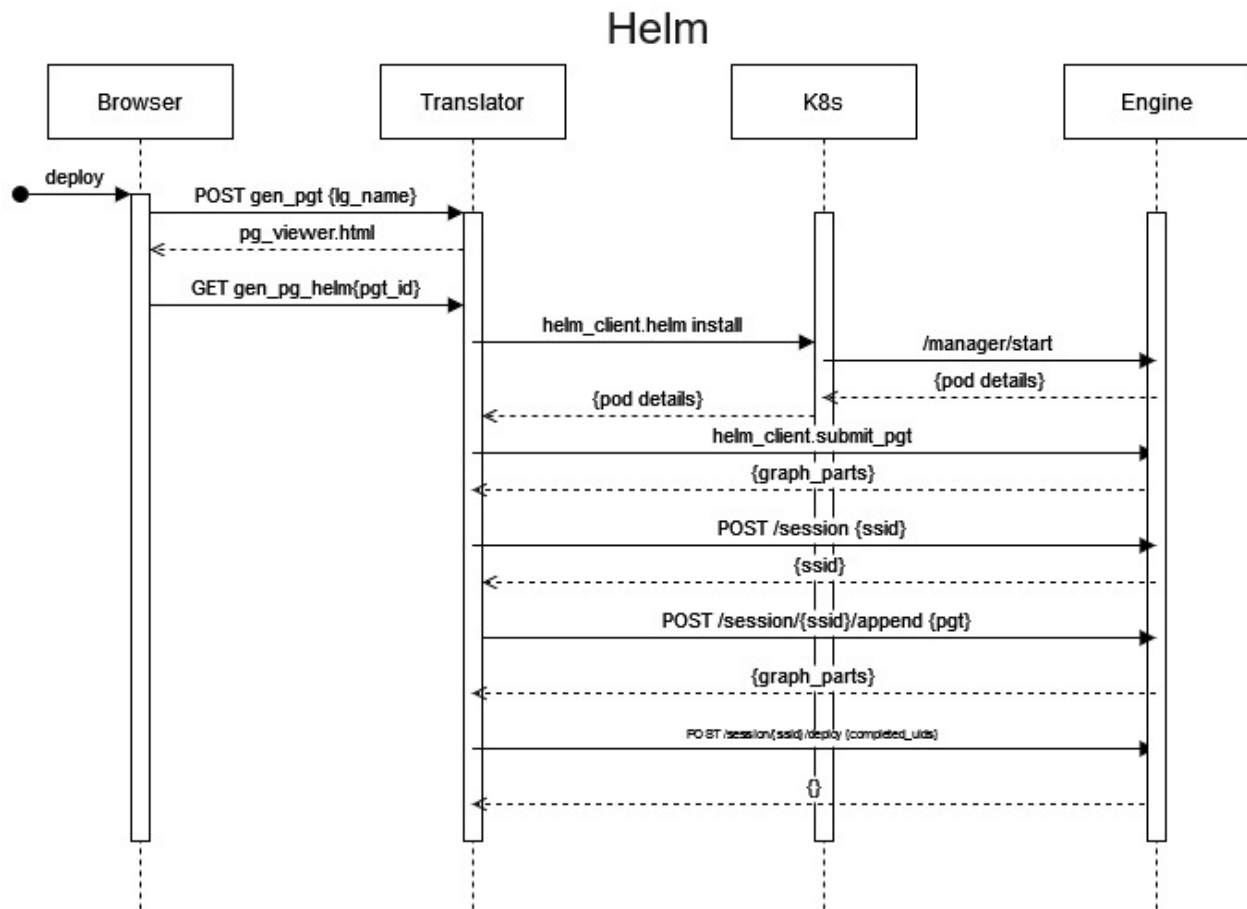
Helm

Browser

Translator

K8s

Engine

deploy

POST gen_pgt {lg_name}

pg_viewer.html

GET gen_pg_helm{pgt_id}

helm_client.helm install

/manager/start

{pod details}

{pod details}

helm_client.submit_pgt

{graph_parts}

POST /session {ssid}

{ssid}

POST /session/{ssid}/append {pgt}

{graph_parts}

POST /session/{ssid}/deploy {completed_uids}

{}